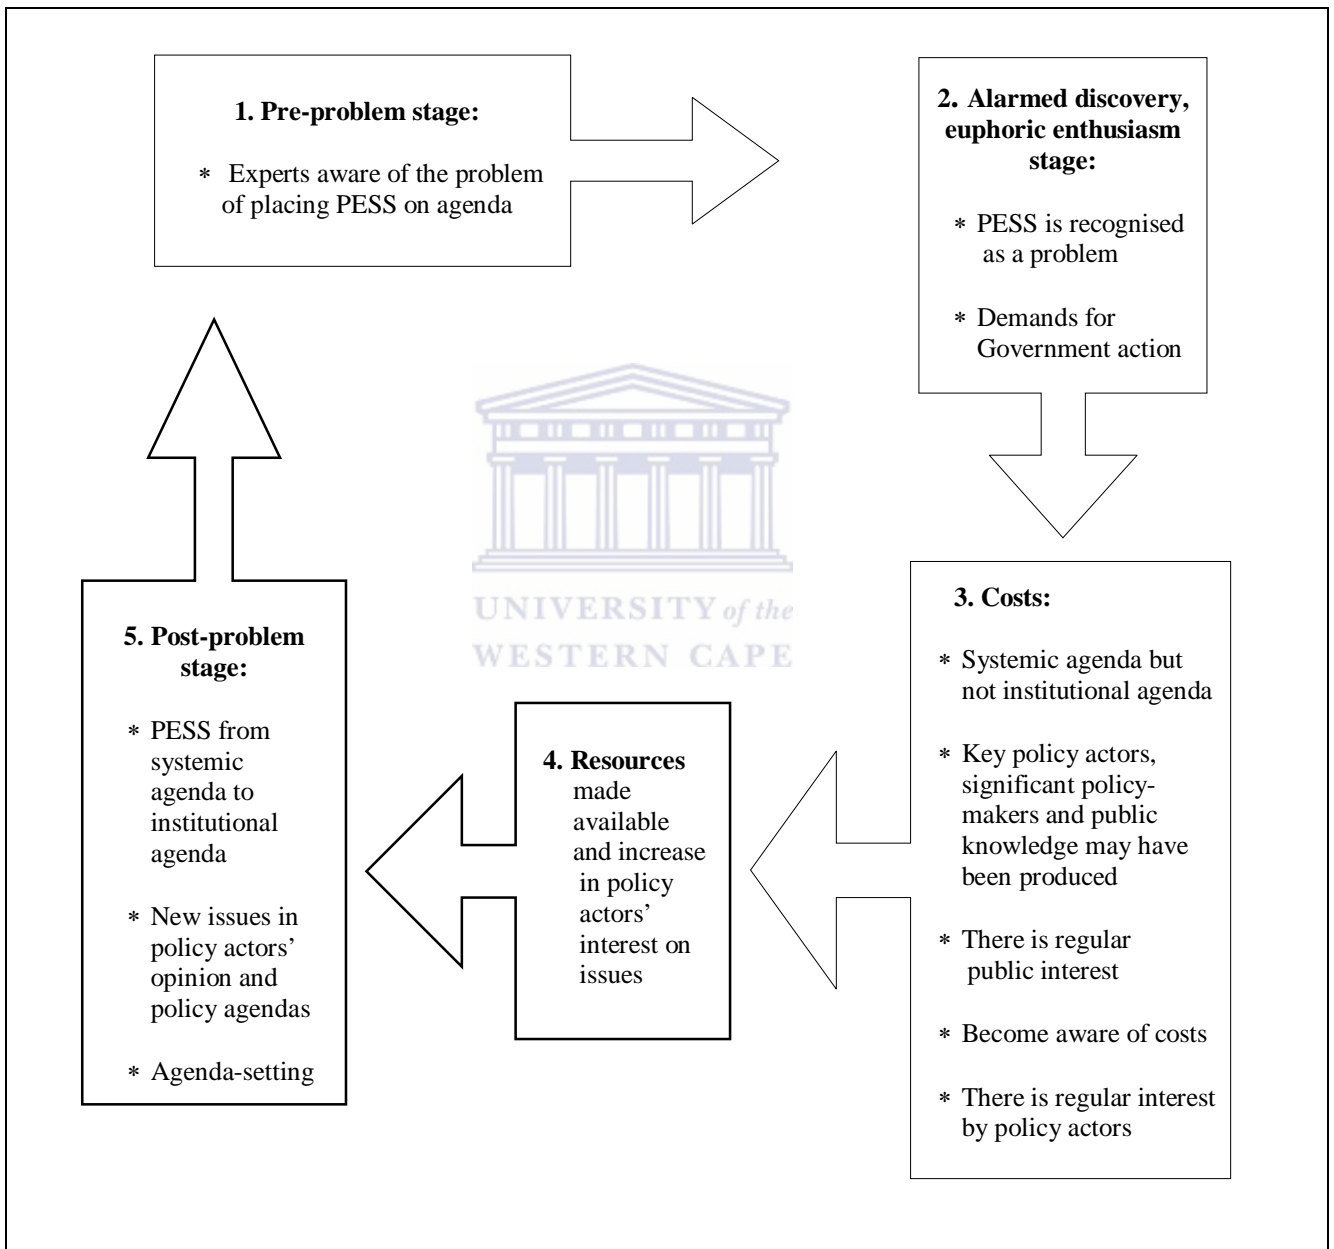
**1. Pre-problem stage:**

∗ Experts aware of the problem of placing PESS on agenda

**2. Alarmed discovery, euphoric enthusiasm stage:**

∗ PESS is recognised as a problem

∗ Demands for Government action

UNIVERSITY of the WESTERN CAPE

**3. Costs:**

∗ Systemic agenda but not institutional agenda

∗ Key policy actors, significant policy-makers and public knowledge may have been produced

∗ There is regular public interest

∗ Become aware of costs

∗ There is regular interest by policy actors

**4. Resources** made available and increase in policy actors' interest on issues

**5. Post-problem stage:**

∗ PESS from systemic agenda to institutional agenda

∗ New issues in policy actors' opinion and policy agendas

∗ Agenda-setting